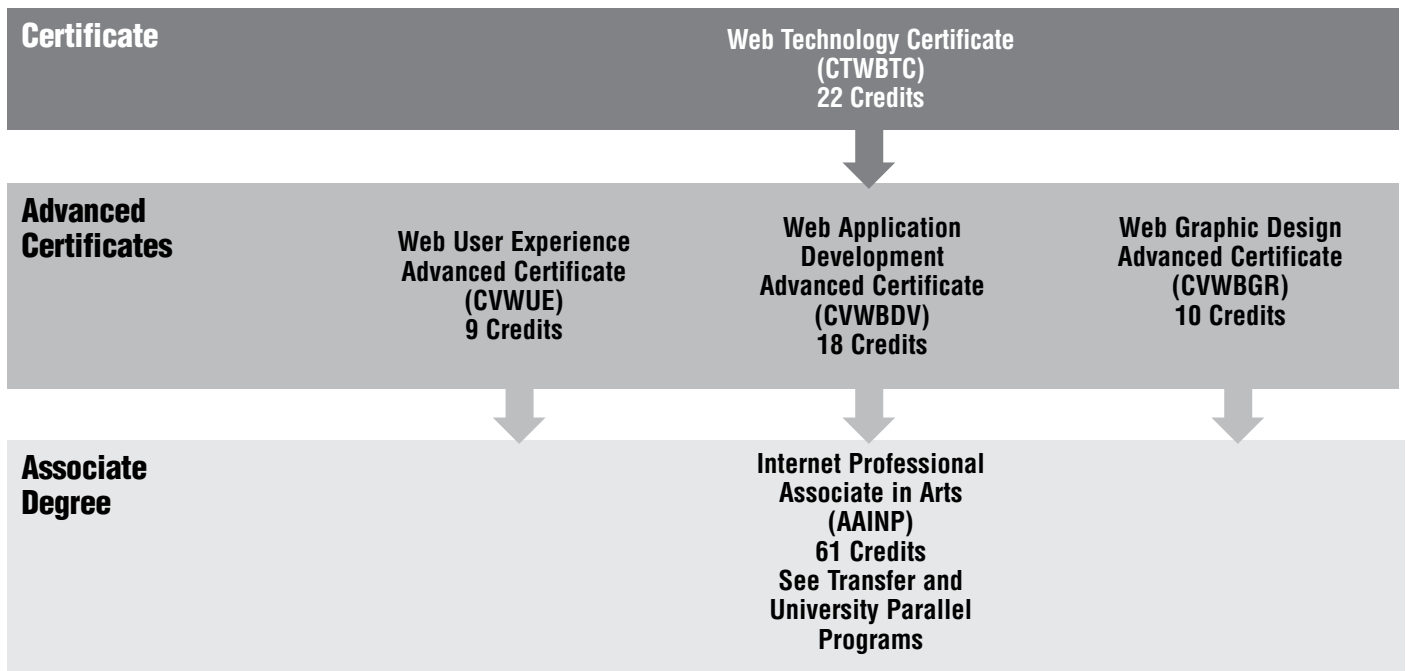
Certificate

Web Technology Certificate
(CTWBTC)
22 Credits

Advanced Certificates

Web User Experience
Advanced Certificate
(CVWUE)
9 Credits

Web Application
Development
Advanced Certificate
(CVWBDV)
18 Credits

Web Graphic Design
Advanced Certificate
(CVWBGR)
10 Credits

Associate Degree

Internet Professional
Associate in Arts
(AAINP)
61 Credits
See Transfer and
University Parallel
Programs